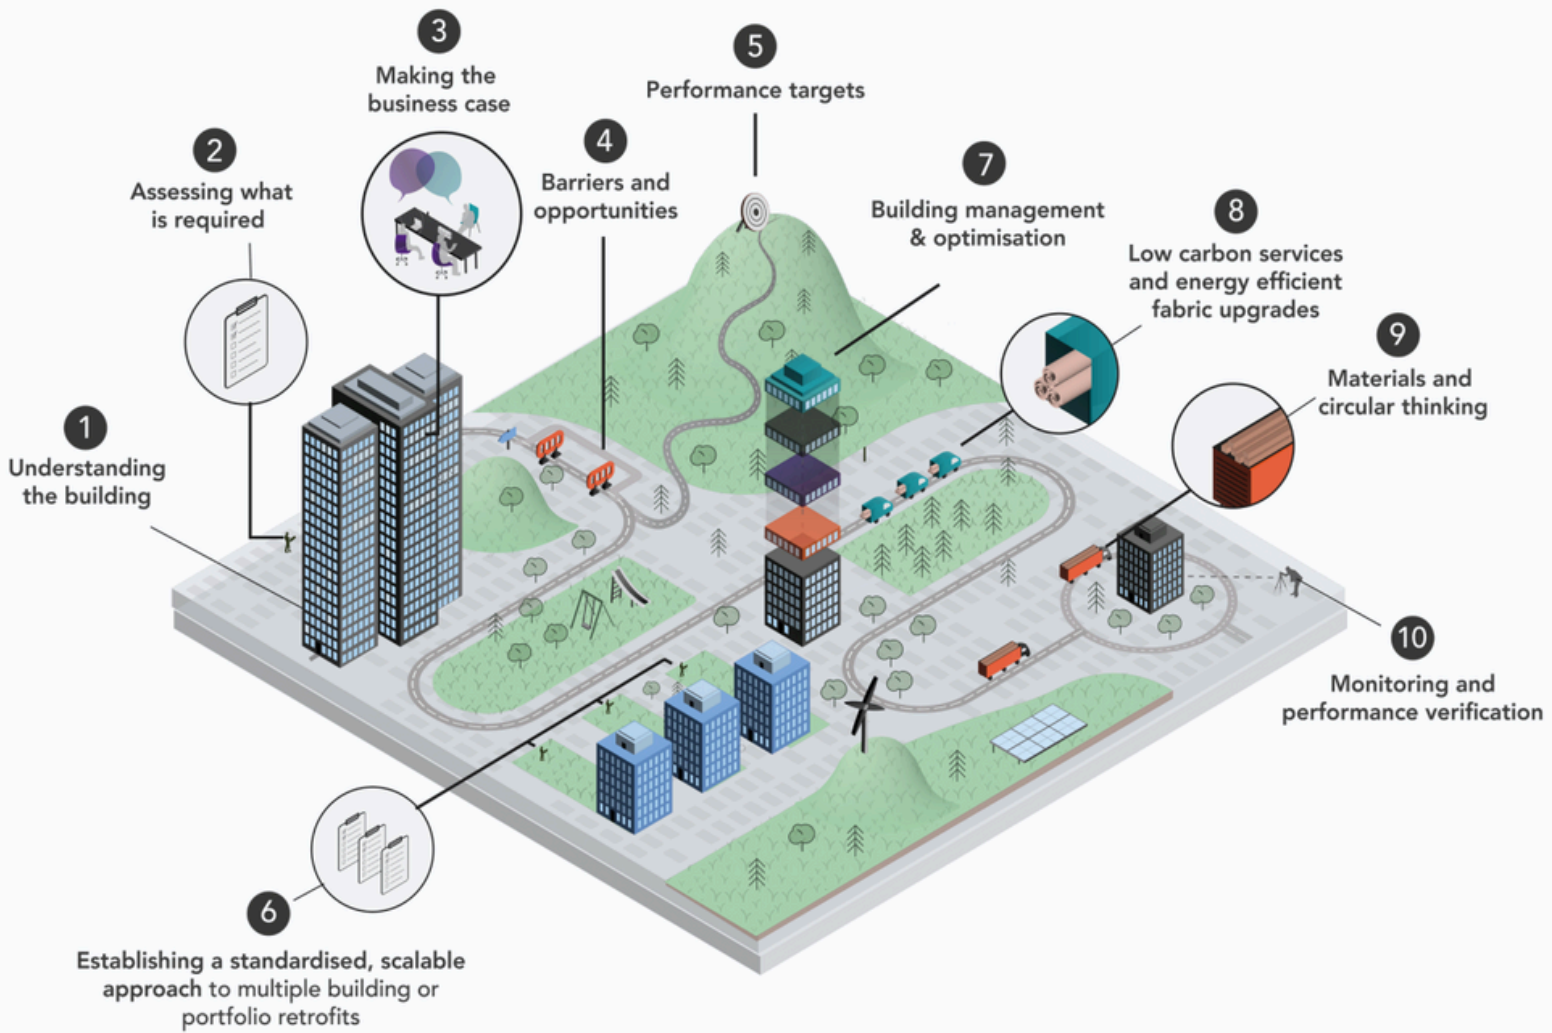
3
Making the business case

5
Performance targets

2
Assessing what is required

4
Barriers and opportunities

7
Building management & optimisation

8
Low carbon services and energy efficient fabric upgrades

9
Materials and circular thinking

1
Understanding the building

10
Monitoring and performance verification

6
Establishing a standardised, scalable approach to multiple building or portfolio retrofits